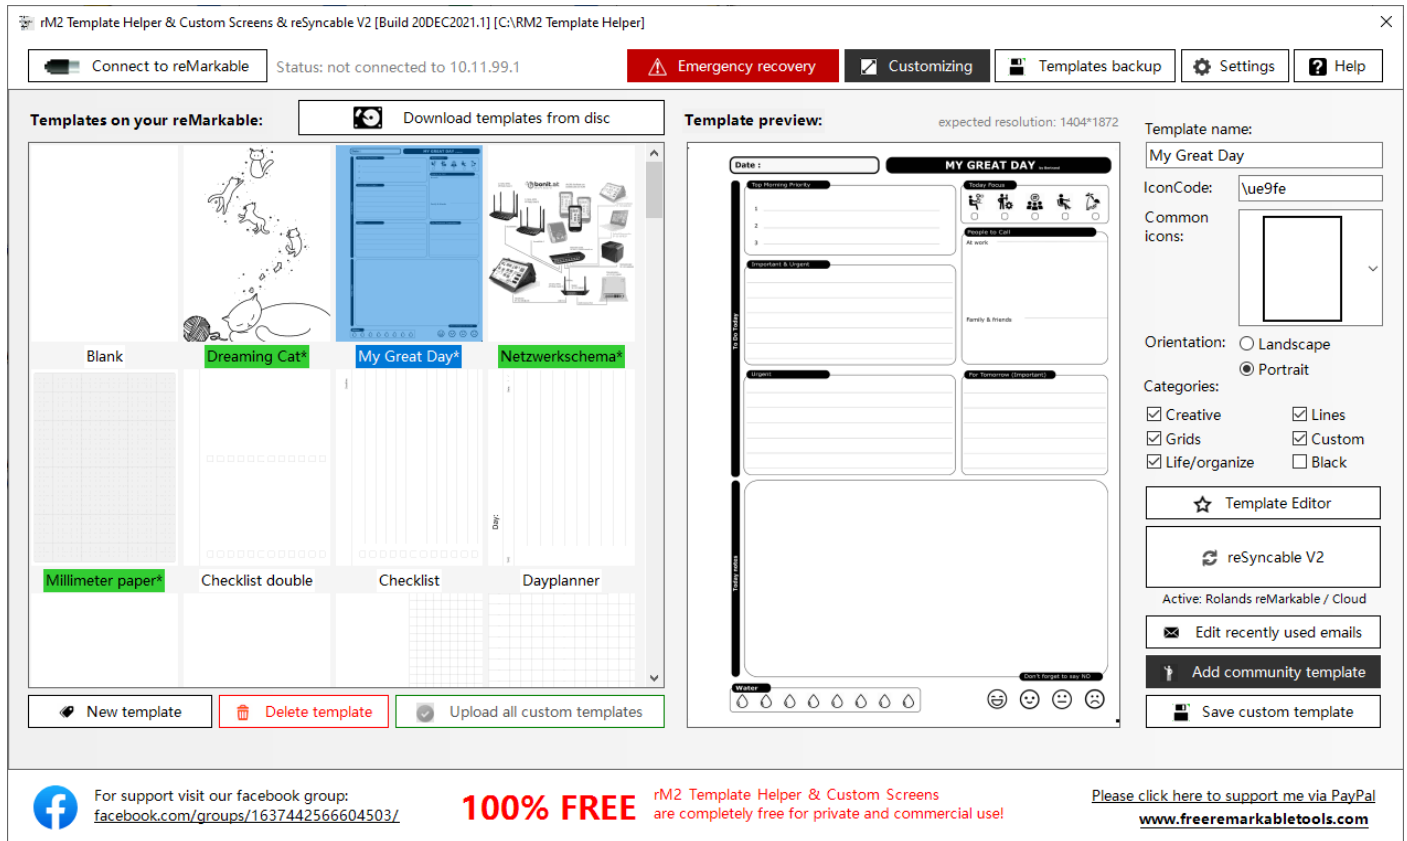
rM2 Template Helper & Custom Screens & reSyncable V2 [Build 20DEC2021.1] [C:\RM2 Template Helper]

Connect to reMarkable

Status: not connected to 10.11.99.1

Emergency recovery

Customizing

Templates backup

Settings

Help

Templates on your reMarkable:

Download templates from disc

Blank

Dreaming Cat*

My Great Day*

Netzwerkschema*

Millimeter paper*

Checklist double

Checklist

Dayplanner

New template

Delete template

Upload all custom templates

Template preview:

expected resolution: 1404*1872

Date :

MY GREAT DAY

Top Morning Priority

Today Focus

People to Call

At work

Family & Friends

Important & Urgent

Urgent

For Tomorrow (Important)

To Do Today

Today notes

Don't forget to say NO

Water

Template name:

My Great Day

IconCode:

\ue9fe

Common icons:

Orientation:

Landscape

Portrait

Categories:

Creative

Lines

Grids

Custom

Life/organize

Black

Template Editor

reSyncable V2

Active: Rolands reMarkable / Cloud

Edit recently used emails

Add community template

Save custom template

For support visit our facebook group:
facebook.com/groups/1637442566604503/

100% FREE

rM2 Template Helper & Custom Screens
are completely free for private and commercial use!

Please click here to support me via PayPal

www.freeremarkabletools.com